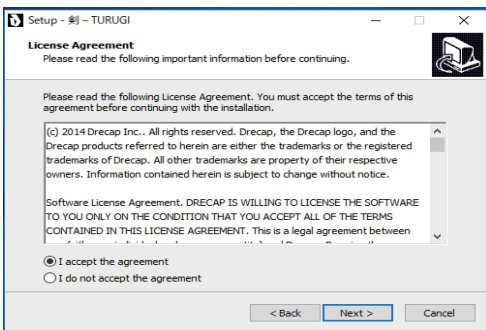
Setup - 剣 – TURUGI

License Agreement
Please read the following important information before continuing.

Please read the following License Agreement. You must accept the terms of this agreement before continuing with the installation.

(c) 2014 Drecap Inc.. All rights reserved. Drecap, the Drecap logo, and the Drecap products referred to herein are either the trademarks or the registered trademarks of Drecap. All other trademarks are property of their respective owners. Information contained herein is subject to change without notice.

Software License Agreement. DRECAP IS WILLING TO LICENSE THE SOFTWARE TO YOU ONLY ON THE CONDITION THAT YOU ACCEPT ALL OF THE TERMS CONTAINED IN THIS LICENSE AGREEMENT. This is a legal agreement between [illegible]

I accept the agreement
I do not accept the agreement

< Back
Next >
Cancel